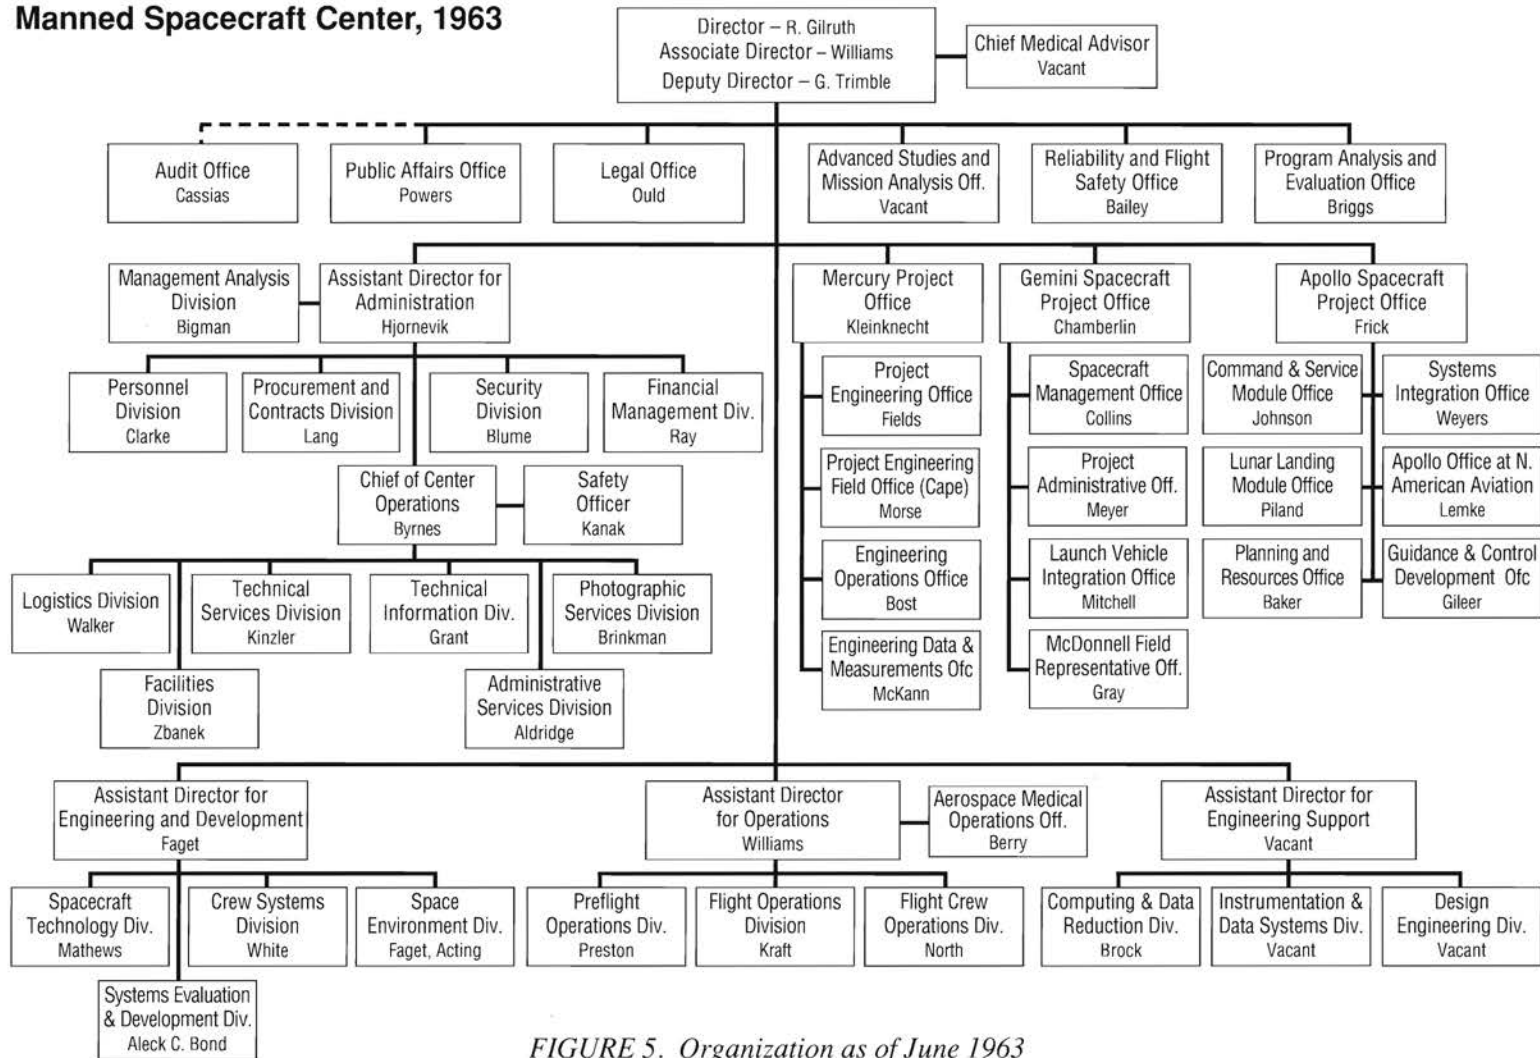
Manned Spacecraft Center, 1963

Director – R. Gilruth
Associate Director – Williams
Deputy Director – G. Trimble

Chief Medical Advisor
Vacant

Audit Office
Cassias

Public Affairs Office
Powers

Legal Office
Ould

Advanced Studies and Mission Analysis Off.
Vacant

Reliability and Flight Safety Office
Bailey

Program Analysis and Evaluation Office
Briggs

Management Analysis Division
Bigman

Assistant Director for Administration
Hjornevik

Personnel Division
Clarke

Procurement and Contracts Division
Lang

Security Division
Blume

Financial Management Div.
Ray

Chief of Center Operations
Byrnes

Safety Officer
Kanak

Logistics Division
Walker

Technical Services Division
Kinzler

Technical Information Div.
Grant

Photographic Services Division
Brinkman

Facilities Division
Zbanek

Administrative Services Division
Aldridge

Mercury Project Office
Kleinknecht

Project Engineering Office
Fields

Project Engineering Field Office (Cape)
Morse

Engineering Operations Office
Bost

Engineering Data & Measurements Ofc
McKann

Gemini Spacecraft Project Office
Chamberlin

Spacecraft Management Office
Collins

Project Administrative Off.
Meyer

Launch Vehicle Integration Office
Mitchell

McDonnell Field Representative Off.
Gray

Apollo Spacecraft Project Office
Frick

Command & Service Module Office
Johnson

Lunar Landing Module Office
Piland

Planning and Resources Office
Baker

Systems Integration Office
Weyers

Apollo Office at N. American Aviation
Lemke

Guidance & Control Development Ofc
Gileer

Assistant Director for Engineering and Development
Faget

Spacecraft Technology Div.
Mathews

Crew Systems Division
White

Space Environment Div.
Faget, Acting

Systems Evaluation & Development Div.
Aleck C. Bond

Assistant Director for Operations
Williams

Aerospace Medical Operations Off.
Berry

Preflight Operations Div.
Preston

Flight Operations Division
Kraft

Flight Crew Operations Div.
North

Assistant Director for Engineering Support
Vacant

Computing & Data Reduction Div.
Brock

Instrumentation & Data Systems Div.
Vacant

Design Engineering Div.
Vacant

FIGURE 5. Organization as of June 1963